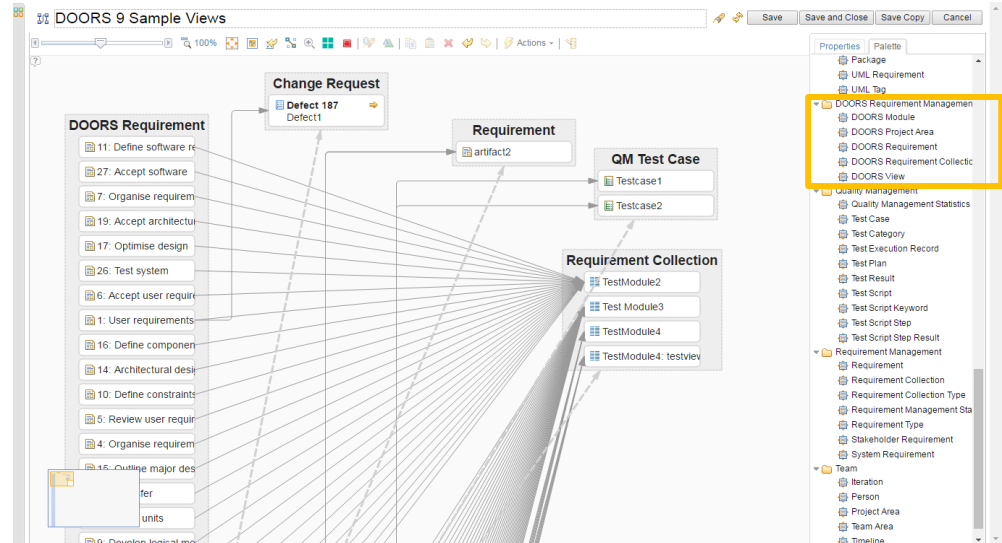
DOORS 9 Sample Views

Save | Save and Close | Save Copy | Cancel

100% | Actions

Properties | Palette

Package
UML Requirement
UML Tag
DOORS Requirement Managemen
DOORS Module
DOORS Project Area
DOORS Requirement
DOORS Requirement Collectic
DOORS View
Quality Management
Quality Management Statistics
Test Case
Test Category
Test Execution Record
Test Plan
Test Result
Test Script
Test Script Keyword
Test Script Step
Test Script Step Result
Requirement Management
Requirement
Requirement Collection
Requirement Collection Type
Requirement Management Sta
Requirement Type
Stakeholder Requirement
System Requirement
Team
Iteration
Person
Project Area
Team Area
Timeline

Change Request
Defect 187
Defect1

Requirement
artifact2

QM Test Case
Testcase1
Testcase2

Requirement Collection
TestModule2
Test Module3
TestModule4
TestModule4: testviev

DOORS Requirement
11: Define software re
27: Accept software
7: Organise requirem
19: Accept architectu
17: Optimise design
26: Test system
6: Accept user require
1: User requirements
16: Define componen
14: Architectural desi
10: Define constraints
5: Review user requir
4: Organise requirem
15: Outline major des
fer
units
9: Develop logical mo